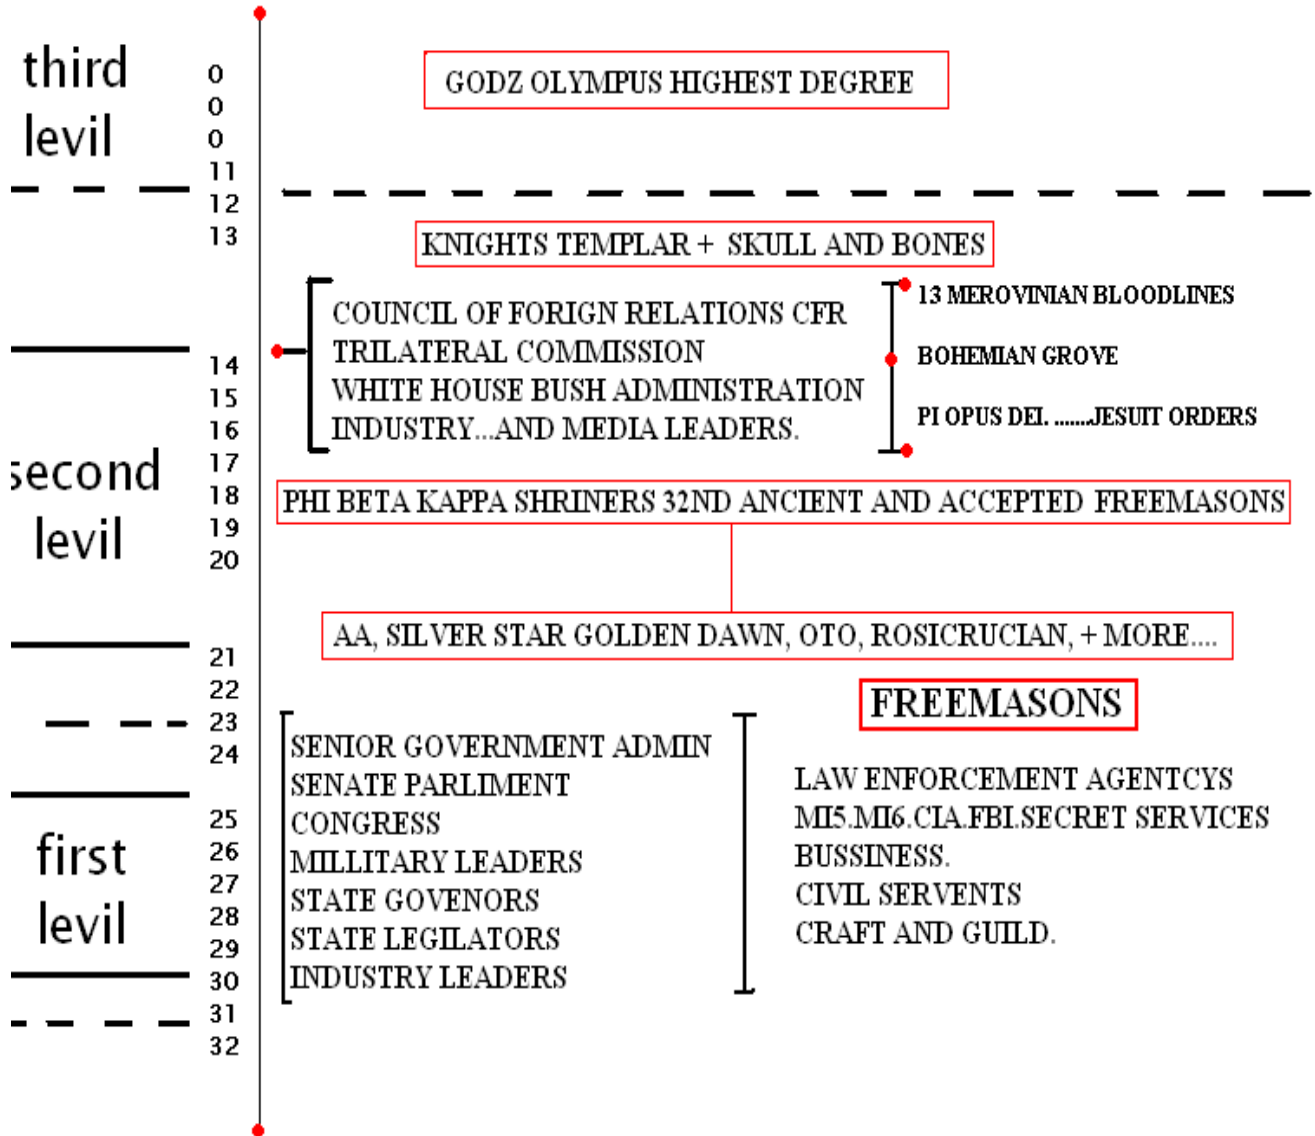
third levil

0
0
0
11
12
13

GODZ OLYMPUS HIGHEST DEGREE

KNIGHTS TEMPLAR + SKULL AND BONES

COUNCIL OF FORIGN RELATIONS CFR
TRILATERAL COMMISSION
WHITE HOUSE BUSH ADMINISTRATION
INDUSTRY...AND MEDIA LEADERS.

13 MEROVINIAN BLOODLINES
BOHEMIAN GROVE
PI OPUS DEI. .......JESUIT ORDERS

second levil

14
15
16
17
18
19
20

PHI BETA KAPPA SHRINERS 32ND ANCIENT AND ACCEPTED FREEMASONS

AA, SILVER STAR GOLDEN DAWN, OTO, ROSICRUCIAN, + MORE....

21
22
23
24

FREEMASONS

SENIOR GOVERNMENT ADMIN
SENATE PARLIMENT
CONGRESS
MILLITARY LEADERS
STATE GOVENORS
STATE LEGILATORS
INDUSTRY LEADERS

LAW ENFORCEMENT AGENTCYS
MI5.MI6.CIA.FBI.SECRET SERVICES
BUSSINESS.
CIVIL SERVENTS
CRAFT AND GUILD.

first levil

25
26
27
28
29
30
31
32